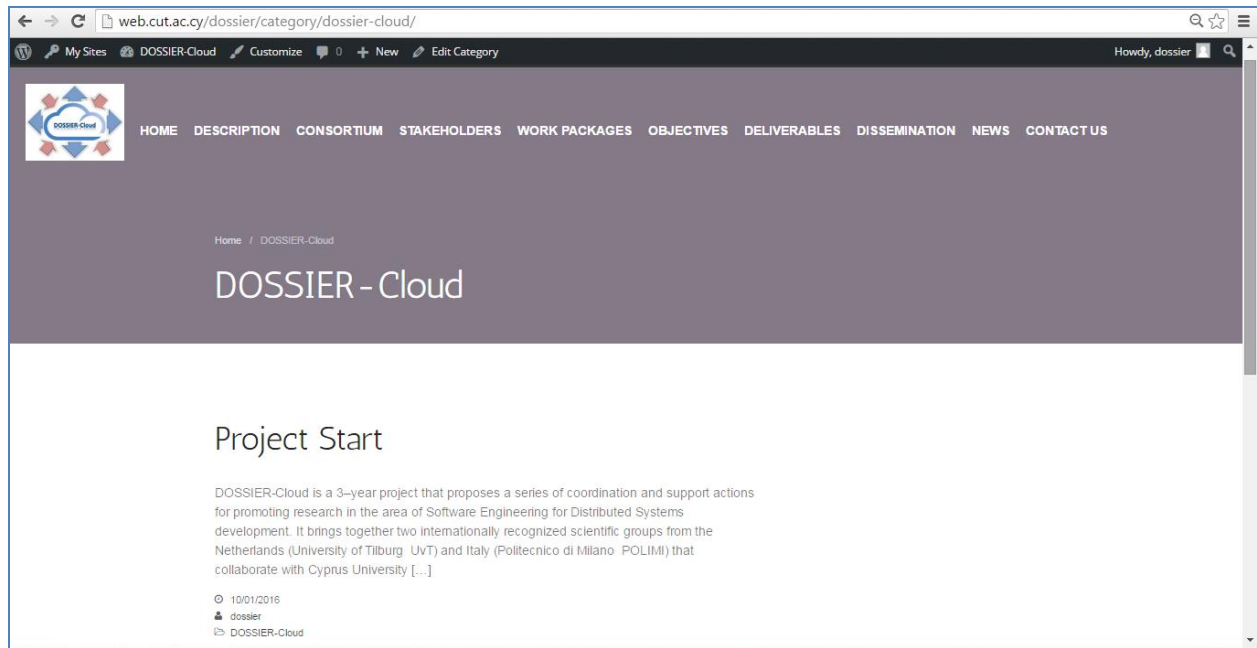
web.cut.ac.cy/dossier/category/dossier-cloud/

My Sites DOSSIER-Cloud Customize 0 New Edit Category Howdy, dossier

DOSSIER-Cloud

HOME DESCRIPTION CONSORTIUM STAKEHOLDERS WORK PACKAGES OBJECTIVES DELIVERABLES DISSEMINATION NEWS CONTACT US

Home / DOSSIER-Cloud

DOSSIER-Cloud

Project Start

DOSSIER-Cloud is a 3–year project that proposes a series of coordination and support actions for promoting research in the area of Software Engineering for Distributed Systems development. It brings together two internationally recognized scientific groups from the Netherlands (University of Tilburg UvT) and Italy (Politecnico di Milano POLIMI) that collaborate with Cyprus University […]

10/01/2016
dossier
DOSSIER-Cloud